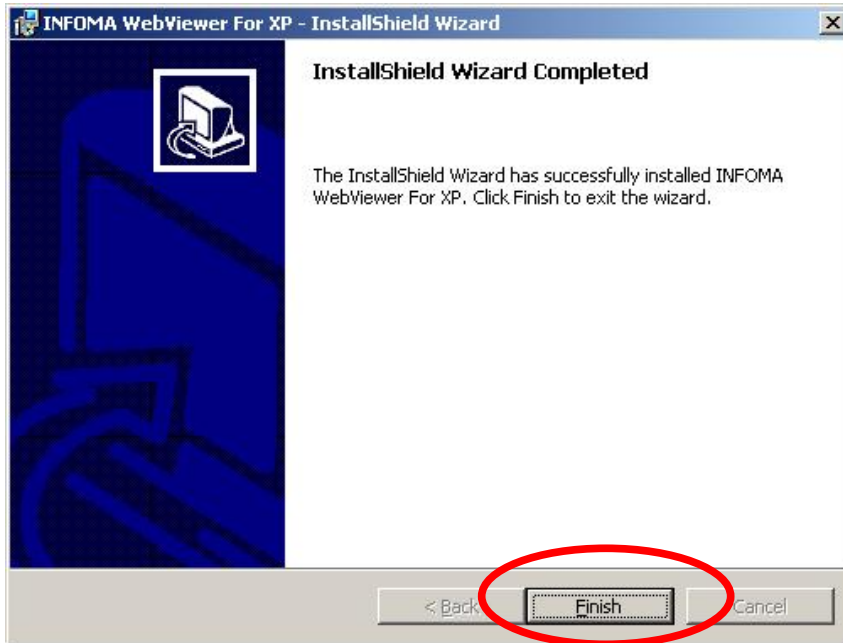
INFOMA WebViewer For XP - InstallShield Wizard

X

InstallShield Wizard Completed

The InstallShield Wizard has successfully installed INFOMA WebViewer For XP. Click Finish to exit the wizard.

< Back

Finish

Cancel